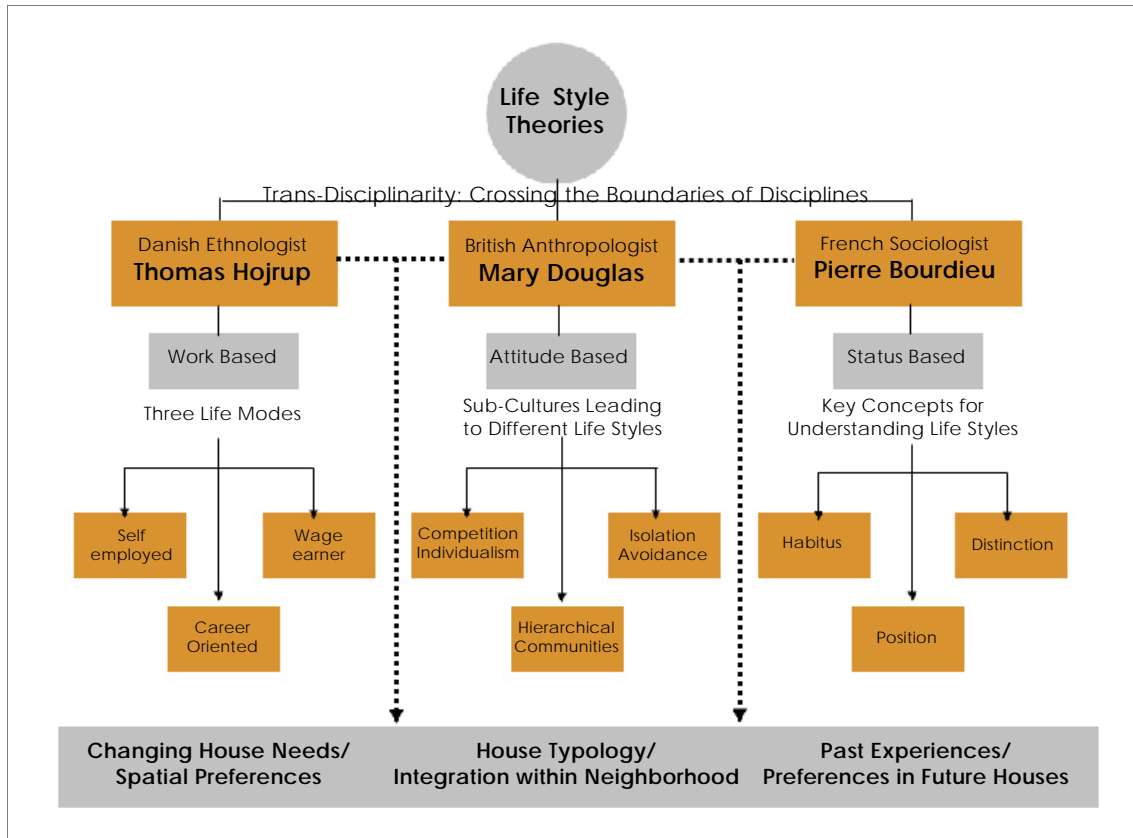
Life Style Theories

Trans-Disciplinarity: Crossing the Boundaries of Disciplines

Danish Ethnologist
Thomas Hojrup

Work Based

Three Life Modes

Self employed

Wage earner

Career Oriented

British Anthropologist
Mary Douglas

Attitude Based

Sub-Cultures Leading to Different Life Styles

Competition Individualism

Isolation Avoidance

Hierarchical Communities

French Sociologist
Pierre Bourdieu

Status Based

Key Concepts for Understanding Life Styles

Habitus

Distinction

Position

Changing House Needs/ Spatial Preferences

House Typology/ Integration within Neighborhood

Past Experiences/ Preferences in Future Houses